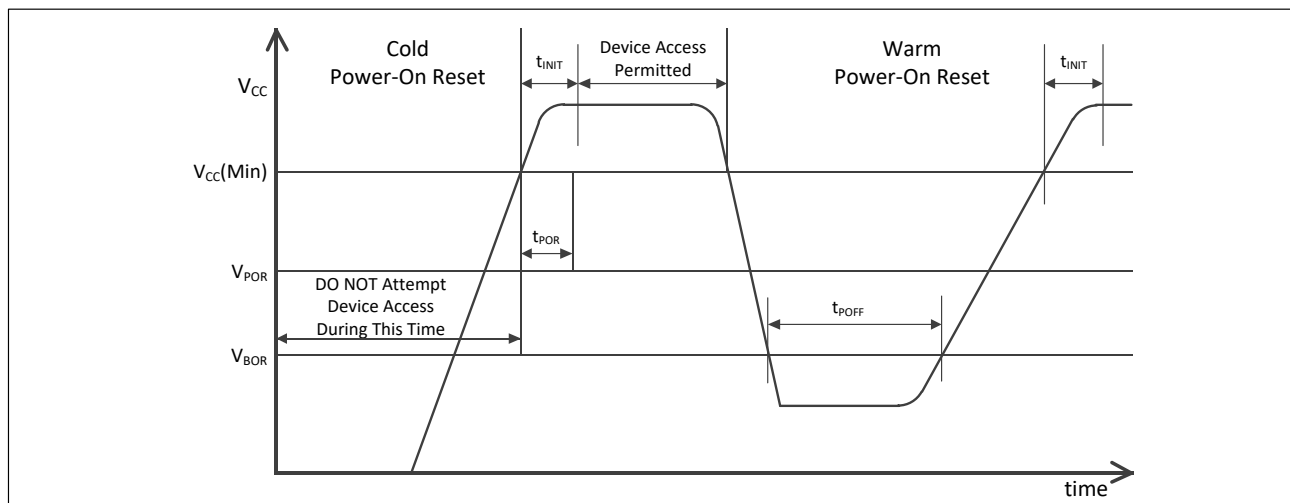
Cold Power-On Reset

$t_{INIT}$

Device Access Permitted

Warm Power-On Reset

$t_{INIT}$

$V_{CC}$

$V_{CC}$(Min)

$t_{POR}$

$V_{POR}$

DO NOT Attempt Device Access During This Time

$t_{POFF}$

$V_{BOR}$

time